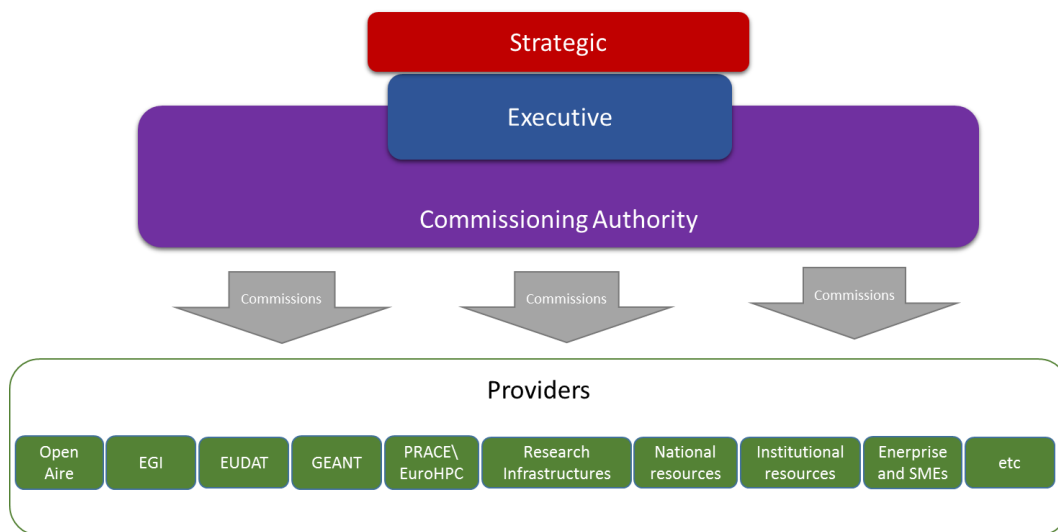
Strategic

Executive

Commissioning Authority

Commissions

Commissions

Commissions

Providers

Open Aire

EGI

EUDAT

GEANT

PRACE\ EuroHPC

Research Infrastructures

National resources

Institutional resources

Enerprise and SMEs

etc